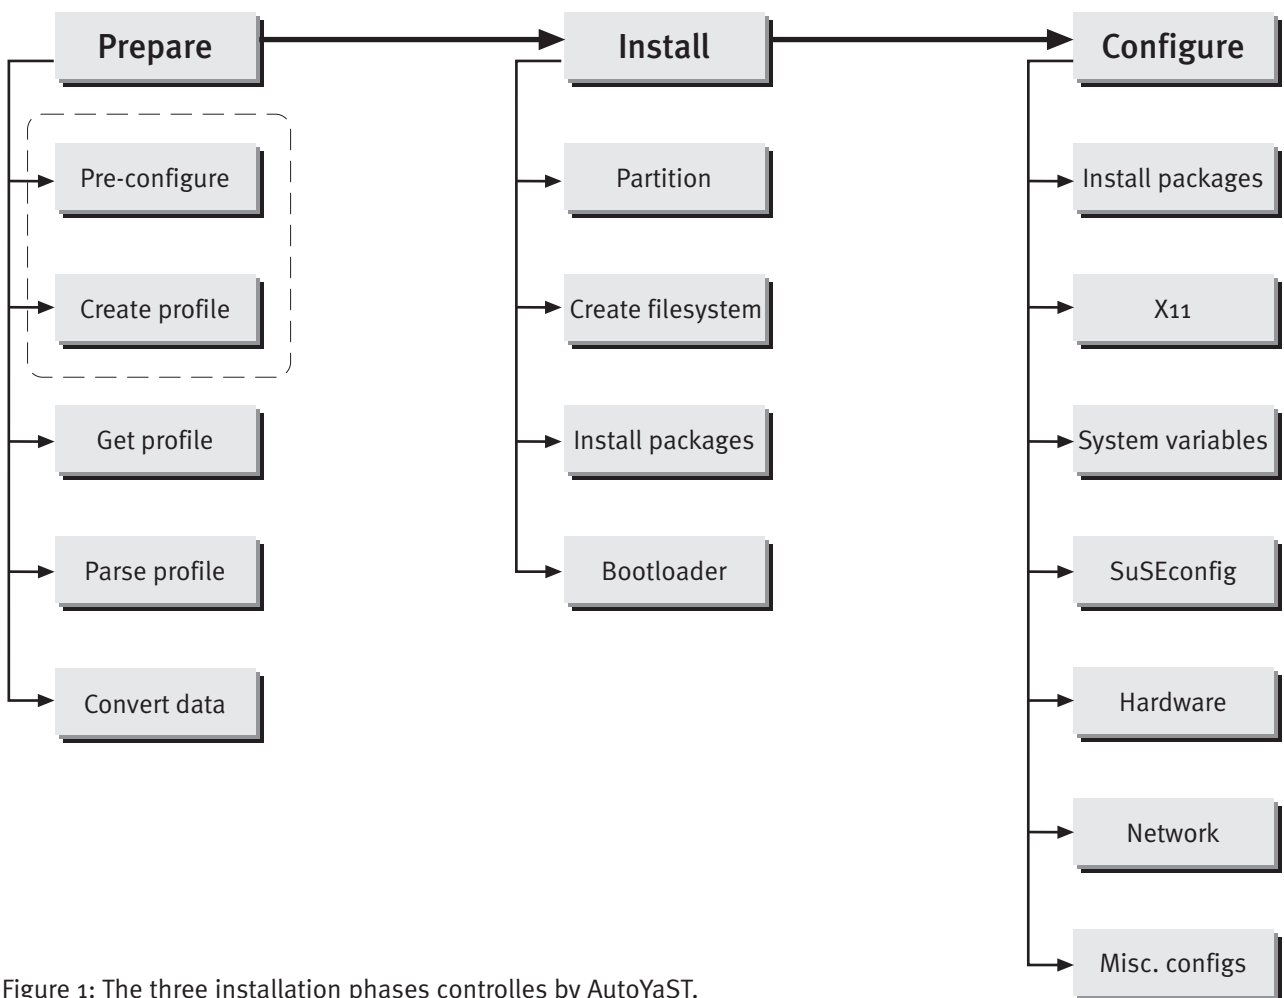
Prepare

Pre-configure

Create profile

Get profile

Parse profile

Convert data

Install

Partition

Create filesystem

Install packages

Bootloader

Configure

Install packages

X11

System variables

SuSEconfig

Hardware

Network

Misc. configs

Figure 1: The three installation phases controlles by AutoYaST.